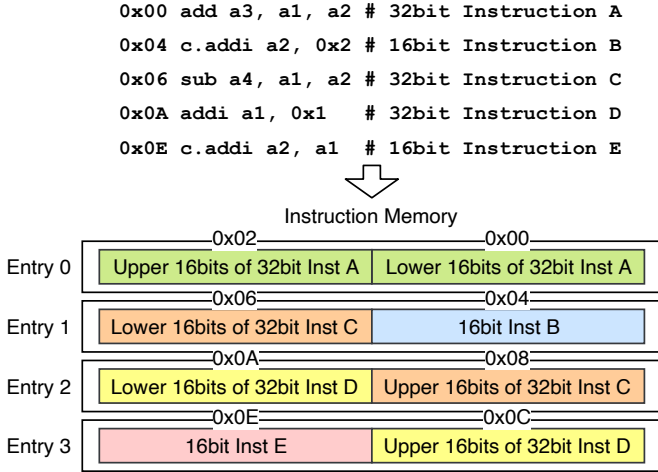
0x00 add a3, a1, a2 # 32bit Instruction A
0x04 c.addi a2, 0x2 # 16bit Instruction B
0x06 sub a4, a1, a2 # 32bit Instruction C
0x0A addi a1, 0x1 # 32bit Instruction D
0x0E c.addi a2, a1 # 16bit Instruction E

Instruction Memory

| | 0x02 | 0x00 |
|---|---|---|
| Entry 0 | Upper 16bits of 32bit Inst A | Lower 16bits of 32bit Inst A |
| | 0x06 | 0x04 |
| Entry 1 | Lower 16bits of 32bit Inst C | 16bit Inst B |
| | 0x0A | 0x08 |
| Entry 2 | Lower 16bits of 32bit Inst D | Upper 16bits of 32bit Inst C |
| | 0x0E | 0x0C |
| Entry 3 | 16bit Inst E | Upper 16bits of 32bit Inst D |